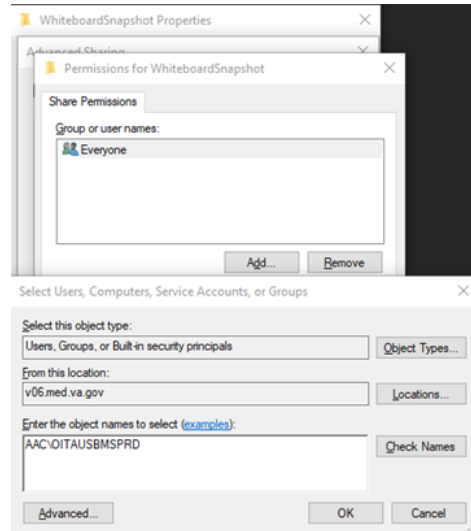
WhiteboardSnapshot Properties

Advanced Sharing

Permissions for WhiteboardSnapshot

Share Permissions

Group or user names:

Everyone

Add...

Remove

Select Users, Computers, Service Accounts, or Groups

Select this object type:

Users, Groups, or Built-in security principals

Object Types...

From this location:

v06.med.va.gov

Locations...

Enter the object names to select (examples):

AAC\OITAUSBMSPRD

Check Names

Advanced...

OK

Cancel